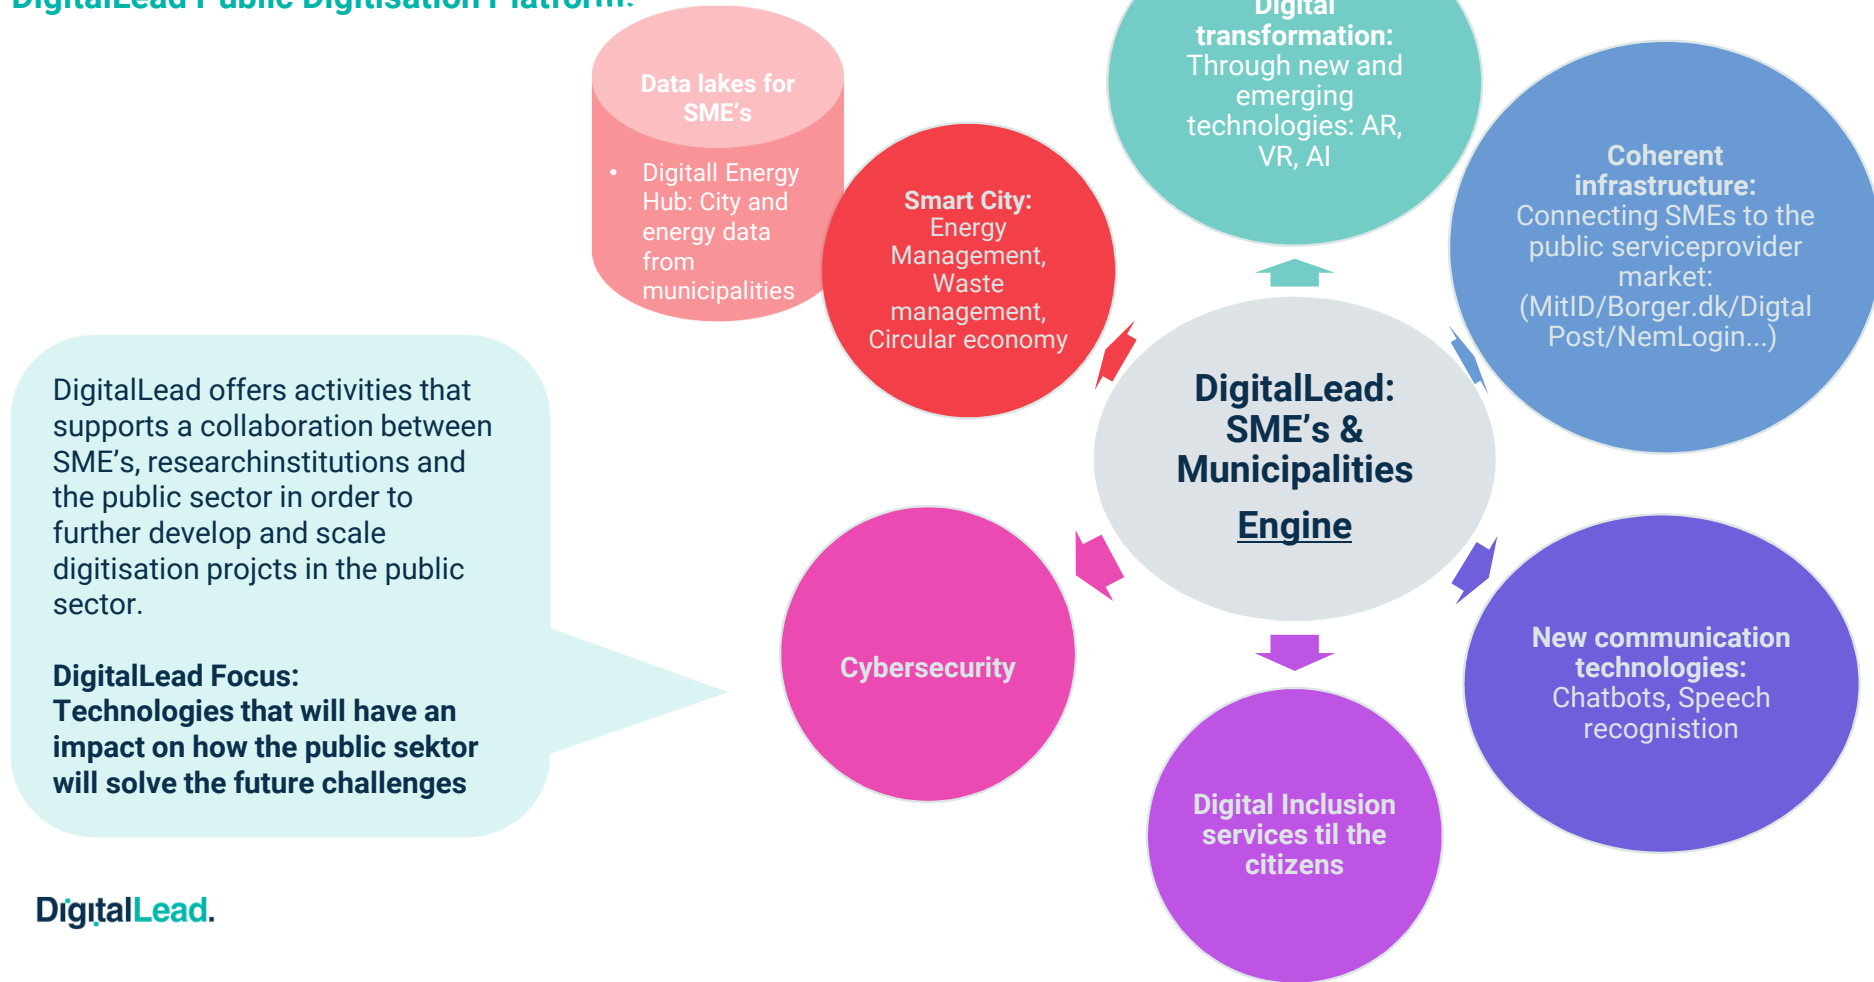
DigitalLead Public Digitisation Platform:

Data lakes for SME's

- Digitall Energy Hub: City and energy data from municipalities

Smart City: Energy Management, Waste management, Circular economy

Digital transformation: Through new and emerging technologies: AR, VR, AI

Coherent infrastructure: Connecting SMEs to the public serviceprovider market: (MitID/Borger.dk/Digtal Post/NemLogin...)

DigitalLead: SME's & Municipalities

Engine

DigitalLead offers activities that supports a collaboration between SME's, researchinstitutions and the public sector in order to further develop and scale digitisation projcts in the public sector.

DigitalLead Focus: Technologies that will have an impact on how the public sektor will solve the future challenges

Cybersecurity

New communication technologies: Chatbots, Speech recognition

Digital Inclusion services til the citizens

DigitalLead.